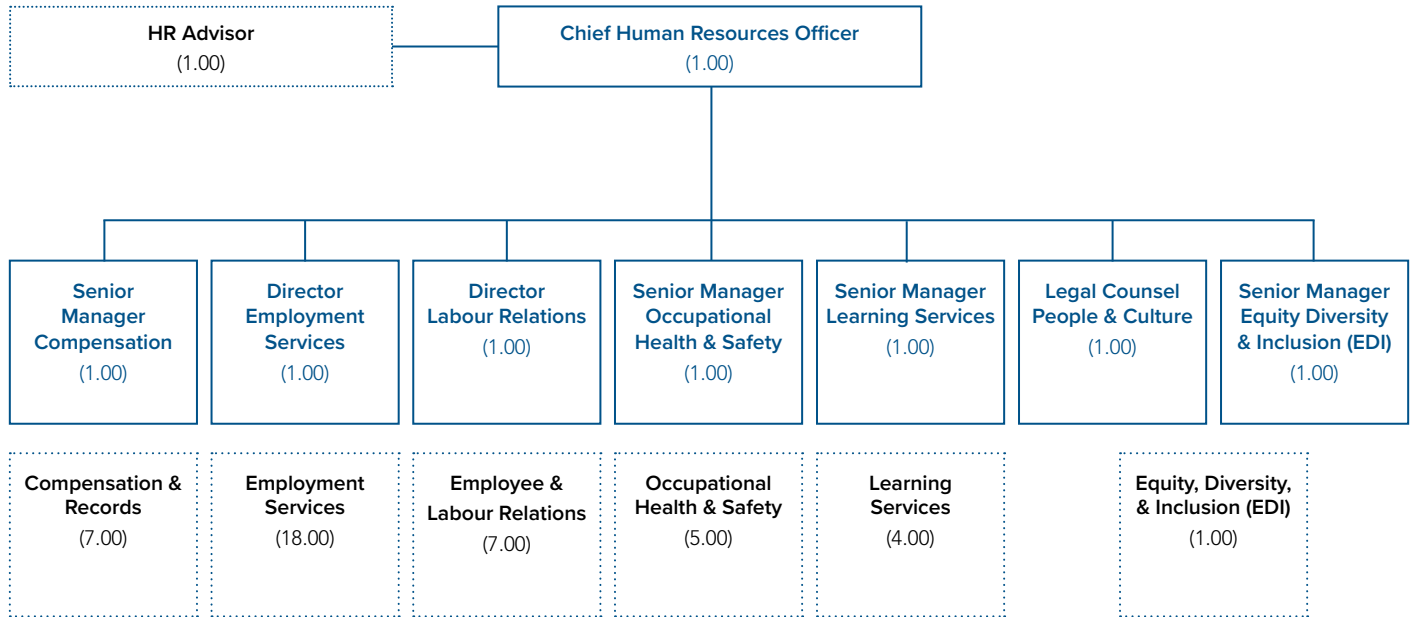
HR Advisor
(1.00)

Chief Human Resources Officer
(1.00)

Senior Manager Compensation
(1.00)

Director Employment Services
(1.00)

Director Labour Relations
(1.00)

Senior Manager Occupational Health & Safety
(1.00)

Senior Manager Learning Services
(1.00)

Legal Counsel People & Culture
(1.00)

Senior Manager Equity Diversity & Inclusion (EDI)
(1.00)

Compensation & Records
(7.00)

Employment Services
(18.00)

Employee & Labour Relations
(7.00)

Occupational Health & Safety
(5.00)

Learning Services
(4.00)

Equity, Diversity, & Inclusion (EDI)
(1.00)